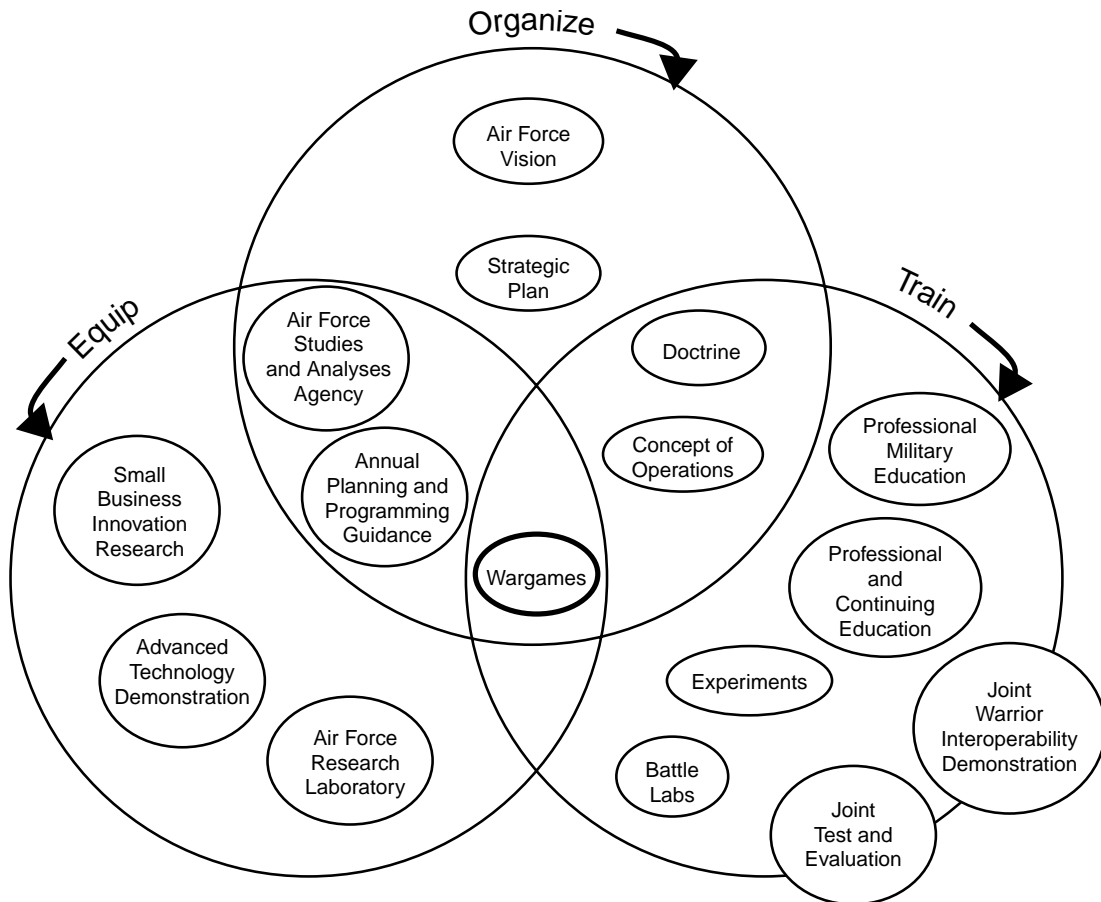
Organize

Air Force Vision

Strategic Plan

Equip

Train

Air Force Studies and Analyses Agency

Doctrine

Concept of Operations

Small Business Innovation Research

Annual Planning and Programming Guidance

Professional Military Education

Wargames

Professional and Continuing Education

Advanced Technology Demonstration

Experiments

Joint Warrior Interoperability Demonstration

Air Force Research Laboratory

Battle Labs

Joint Test and Evaluation